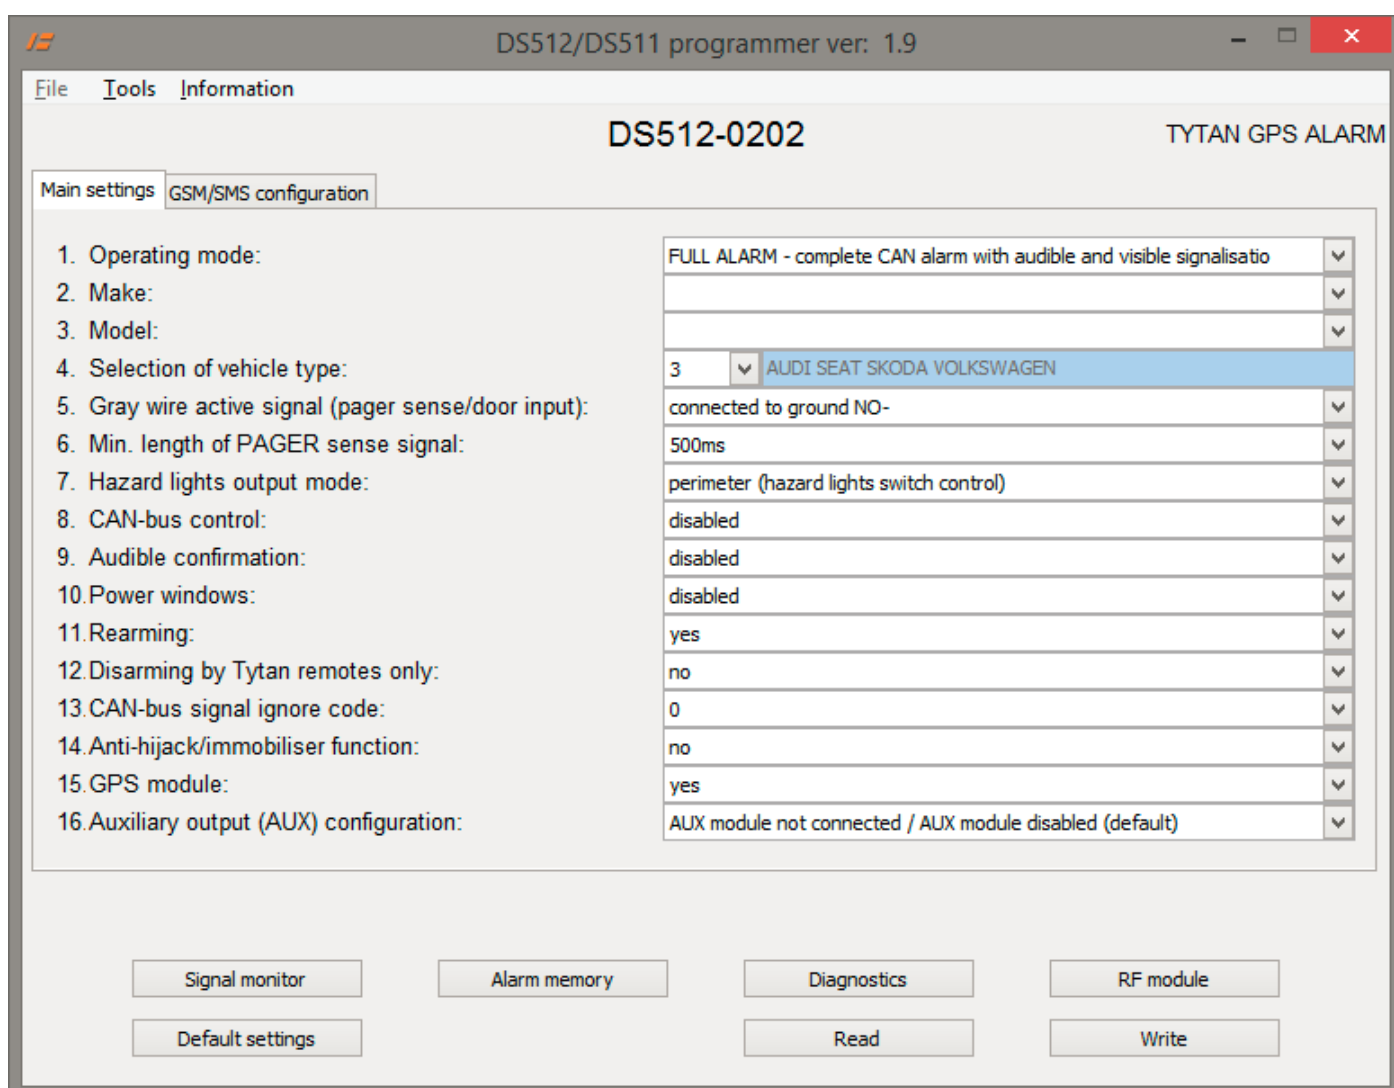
DS512/DS511 programmer ver: 1.9

File Tools Information

DS512-0202

TYTAN GPS ALARM

Main settings GSM/SMS configuration

| | |
|---|---|
| 1. Operating mode: | FULL ALARM - complete CAN alarm with audible and visible signalisatio |
| 2. Make: | |
| 3. Model: | |
| 4. Selection of vehicle type: | 3 AUDI SEAT SKODA VOLKSWAGEN |
| 5. Gray wire active signal (pager sense/door input): | connected to ground NO- |
| 6. Min. length of PAGER sense signal: | 500ms |
| 7. Hazard lights output mode: | perimeter (hazard lights switch control) |
| 8. CAN-bus control: | disabled |
| 9. Audible confirmation: | disabled |
| 10. Power windows: | disabled |
| 11. Rearming: | yes |
| 12. Disarming by Tytan remotes only: | no |
| 13. CAN-bus signal ignore code: | 0 |
| 14. Anti-hijack/immobiliser function: | no |
| 15. GPS module: | yes |
| 16. Auxiliary output (AUX) configuration: | AUX module not connected / AUX module disabled (default) |

Signal monitor Alarm memory Diagnostics RF module

Default settings Read Write